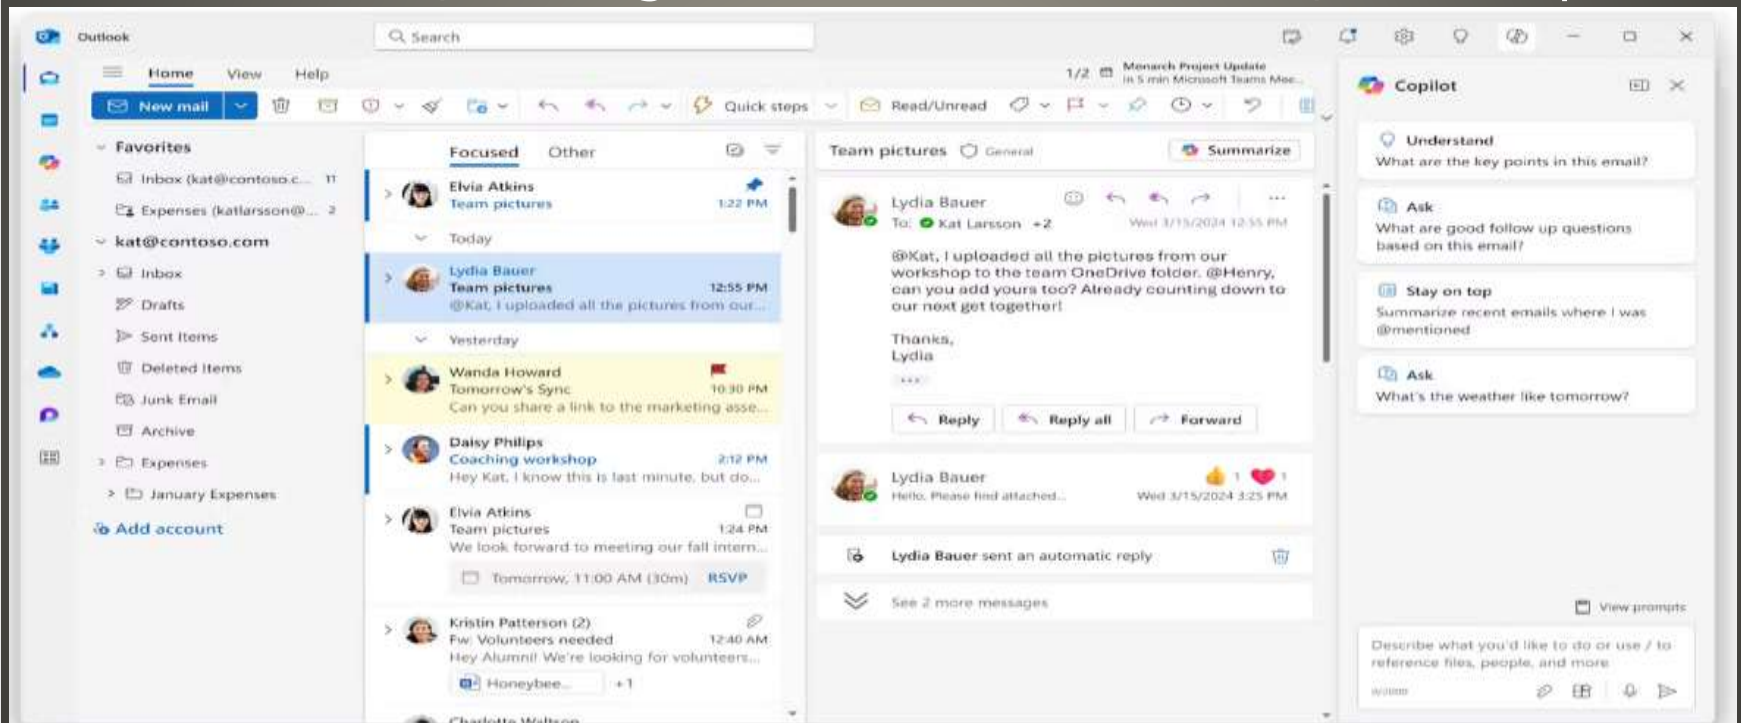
Outlook

Search

Home View Help

New mail

Quick steps

Read/Unread

1/2 Monarch Project Update
in 5 min Microsoft Teams Mee...

Copilot

Favorites

Inbox (kat@contoso.c... 11

Expenses (katlarsson@... 2

kat@contoso.com

Inbox

Drafts

Sent Items

Deleted Items

Junk Email

Archive

Expenses

January Expenses

Add account

Focused Other

Elvia Atkins
Team pictures 1:22 PM

Today

Lydia Bauer
Team pictures 12:55 PM
@Kat, I uploaded all the pictures from our...

Yesterday

Wanda Howard
Tomorrow's Sync 10:30 PM
Can you share a link to the marketing asse...

Daisy Philips
Coaching workshop 2:12 PM
Hey Kat, I know this is last minute, but do...

Elvia Atkins
Team pictures 1:24 PM
We look forward to meeting our fall intern...

Tomorrow, 11:00 AM (30m) RSVP

Kristin Patterson (2)
Fw: Volunteers needed 12:40 AM
Hey Alumni! We're looking for volunteers...

Honeybee... +1

Charlotte Waltson

Team pictures General Summarize

Lydia Bauer
To: Kat Larsson +2 Wed 3/15/2024 12:55 PM

@Kat, I uploaded all the pictures from our workshop to the team OneDrive folder. @Henry, can you add yours too? Already counting down to our next get together!

Thanks,
Lydia

Reply Reply all Forward

Lydia Bauer
Hello, Please find attached... Wed 3/15/2024 3:25 PM

Lydia Bauer sent an automatic reply

See 2 more messages

Understand
What are the key points in this email?

Ask
What are good follow up questions based on this email?

Stay on top
Summarize recent emails where I was @mentioned

Ask
What's the weather like tomorrow?

View prompts

Describe what you'd like to do or use / to reference files, people, and more